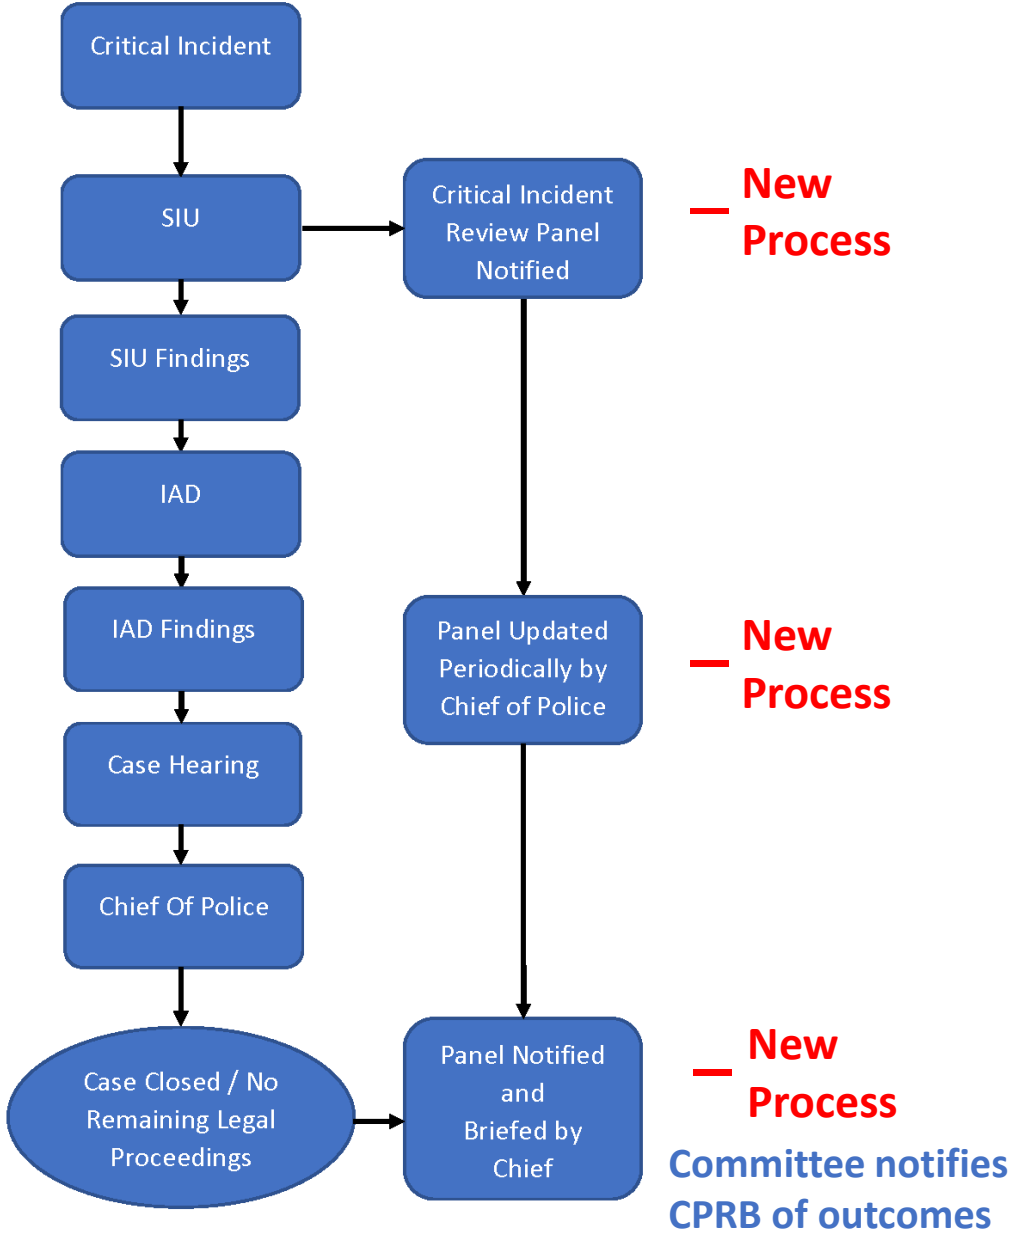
Critical Incident

SIU

Critical Incident Review Panel Notified

– New Process

SIU Findings

IAD

IAD Findings

Panel Updated Periodically by Chief of Police

– New Process

Case Hearing

Chief Of Police

Case Closed / No Remaining Legal Proceedings

Panel Notified and Briefed by Chief

– New Process

Committee notifies CPRB of outcomes